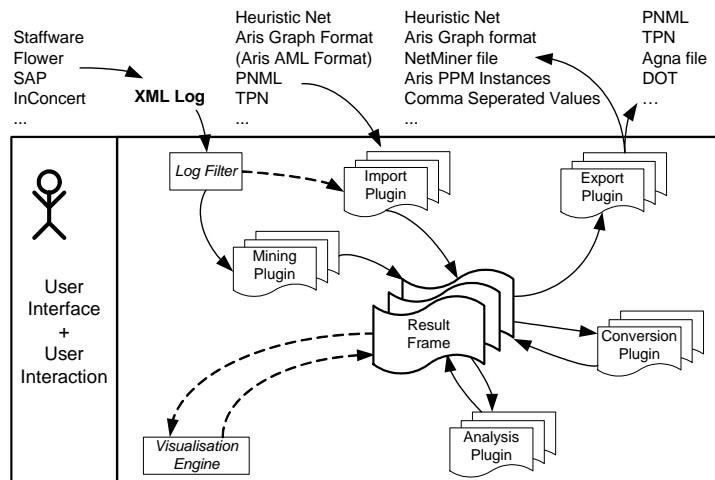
Staffware
Flower
SAP
InConcert
...

XML Log

Heuristic Net
Aris Graph Format
(Aris AML Format)
PNML
TPN
...

Heuristic Net
Aris Graph format
NetMiner file
Aris PPM Instances
Comma Seperated Values
...

PNML
TPN
Agna file
DOT
...

Log Filter

Import Plugin

Export Plugin

Mining Plugin

User Interface + User Interaction

Result Frame

Conversion Plugin

Analysis Plugin

Visualisation Engine